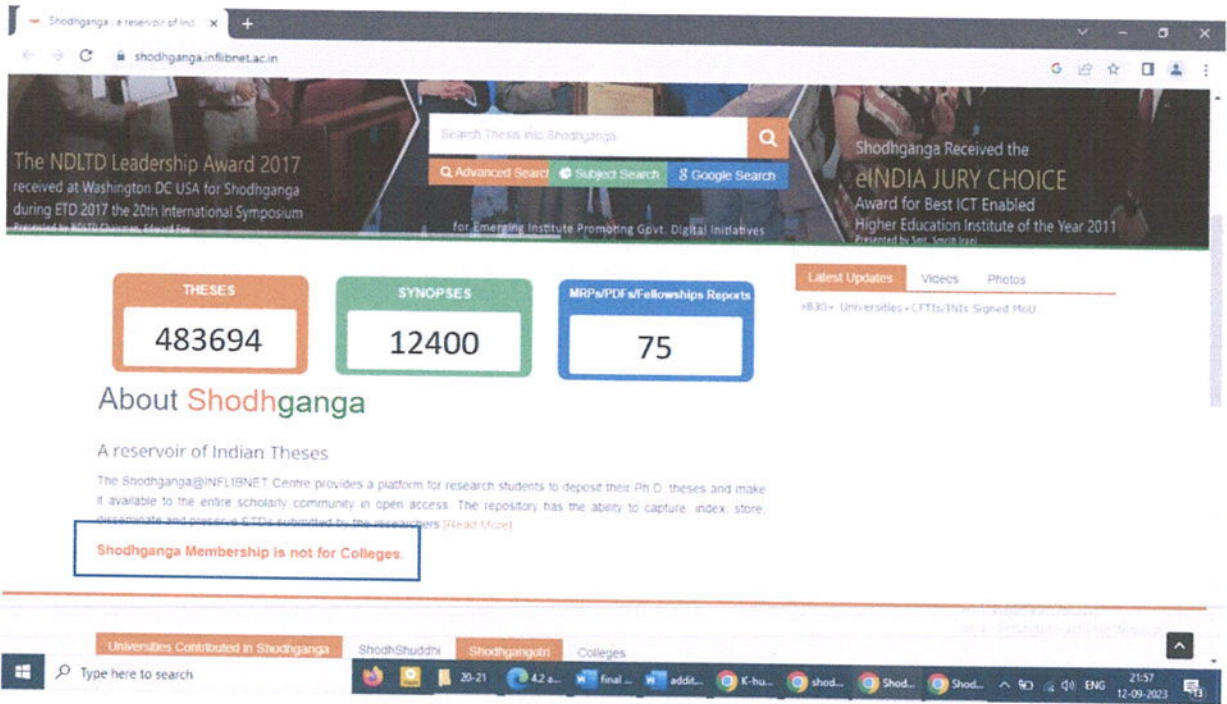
Shodhganga : a reservoir of Ind ×
+
shodhganga.inflibnet.ac.in

The NDLTD Leadership Award 2017
received at Washington DC USA for Shodhganga during ETD 2017 the 20th International Symposium
Presented by NDLTD Chairman, Edward Fox

Search Thesis into Shodhganga
Advanced Search
Subject Search
Google Search
for Emerging Institute Promoting Govt. Digital Initiatives

Shodhganga Received the
eINDIA JURY CHOICE
Award for Best ICT Enabled Higher Education Institute of the Year 2011
Presented by Smt. Smriti Irani

THESES
483694

SYNOPSES
12400

MRPs/PDFs/Fellowships Reports
75

Latest Updates
Videos
Photos
»830+ Universities+CFTIs/INIs Signed MoU

About Shodhganga

A reservoir of Indian Theses

The Shodhganga@INFLIBNET Centre provides a platform for research students to deposit their Ph.D. theses and make it available to the entire scholarly community in open access. The repository has the ability to capture, index, store, disseminate and preserve ETDs submitted by the researchers [Read More]

Shodhganga Membership is not for Colleges.

Universities Contributed in Shodhganga
ShodhShuddhi
Shodhgangotri
Colleges

Type here to search
20-21
4.2 a...
final ...
addit...
K-hu...
shod...
Shod...
Shod...
ENG
21:57
12-09-2023
13